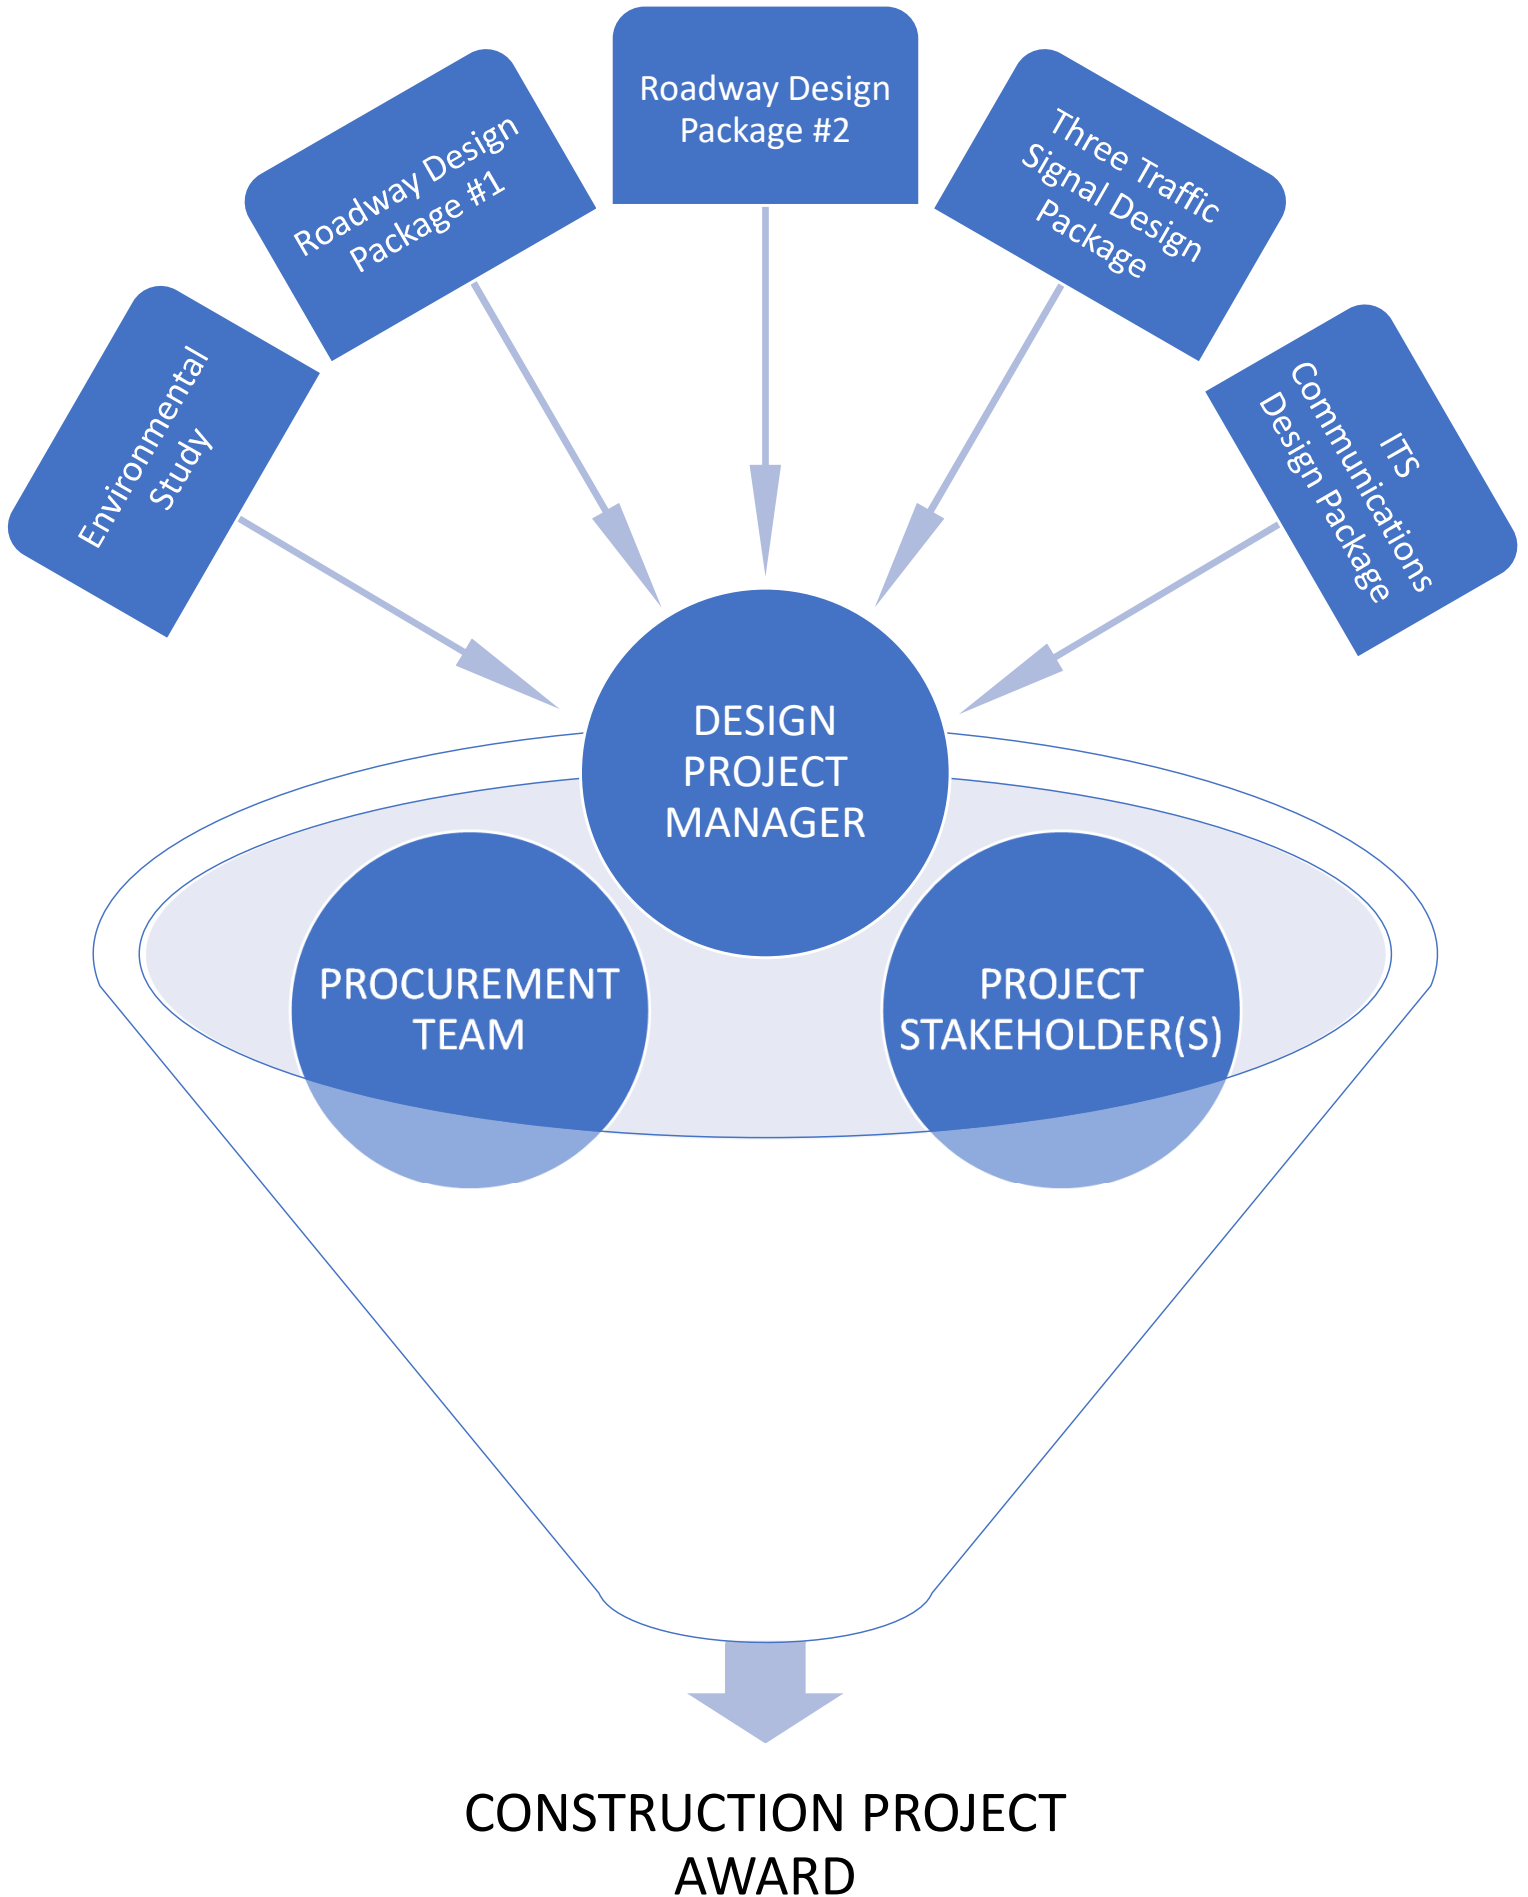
Environmental Study

Roadway Design Package #1

Roadway Design Package #2

Three Traffic Signal Design Package

ITS Communications Design Package

DESIGN PROJECT MANAGER

PROCUREMENT TEAM

PROJECT STAKEHOLDER(S)

CONSTRUCTION PROJECT AWARD